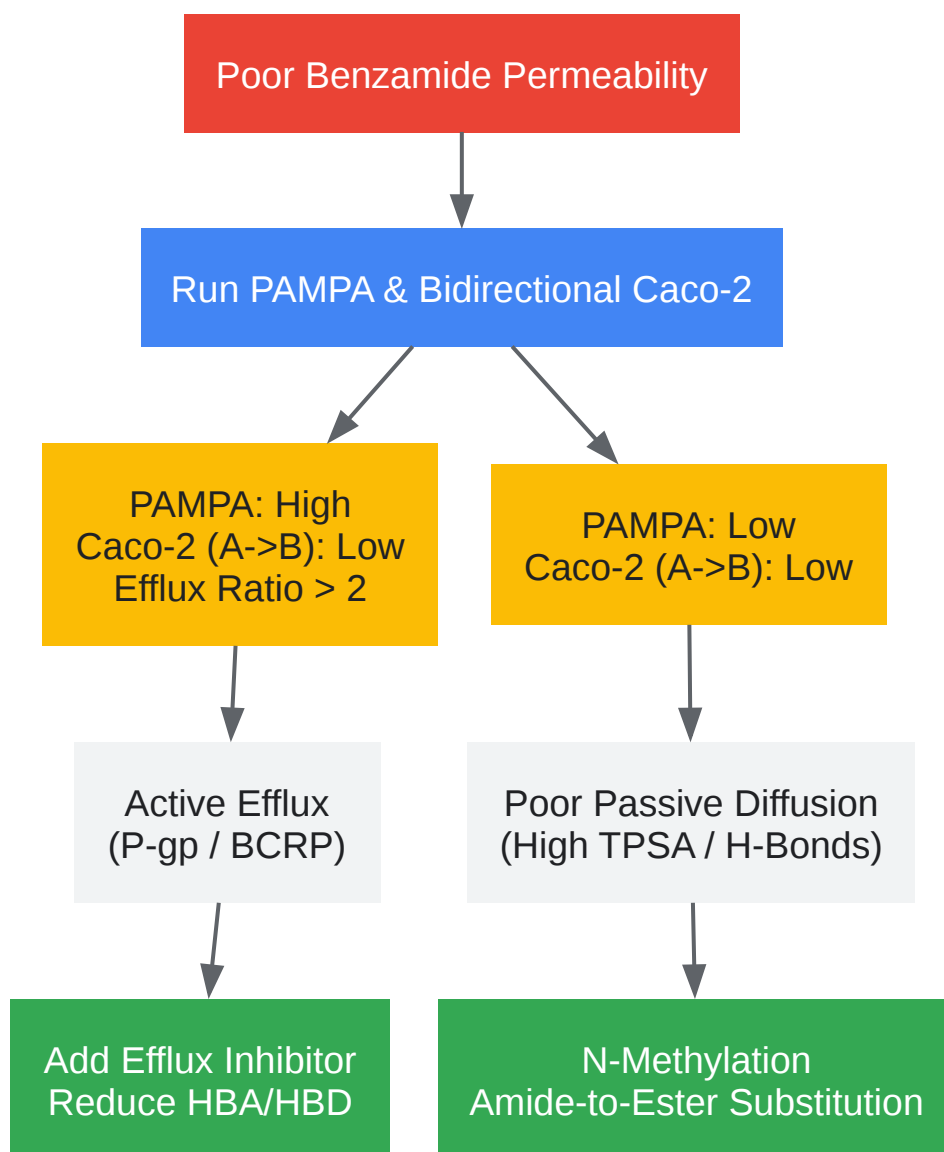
Poor Benzamide Permeability

Run PAMPA & Bidirectional Caco-2

PAMPA: High
Caco-2 (A->B): Low
Efflux Ratio > 2

PAMPA: Low
Caco-2 (A->B): Low

Active Efflux
(P-gp / BCRP)

Poor Passive Diffusion
(High TPSA / H-Bonds)

Add Efflux Inhibitor
Reduce HBA/HBD

N-Methylation
Amide-to-Ester Substitution